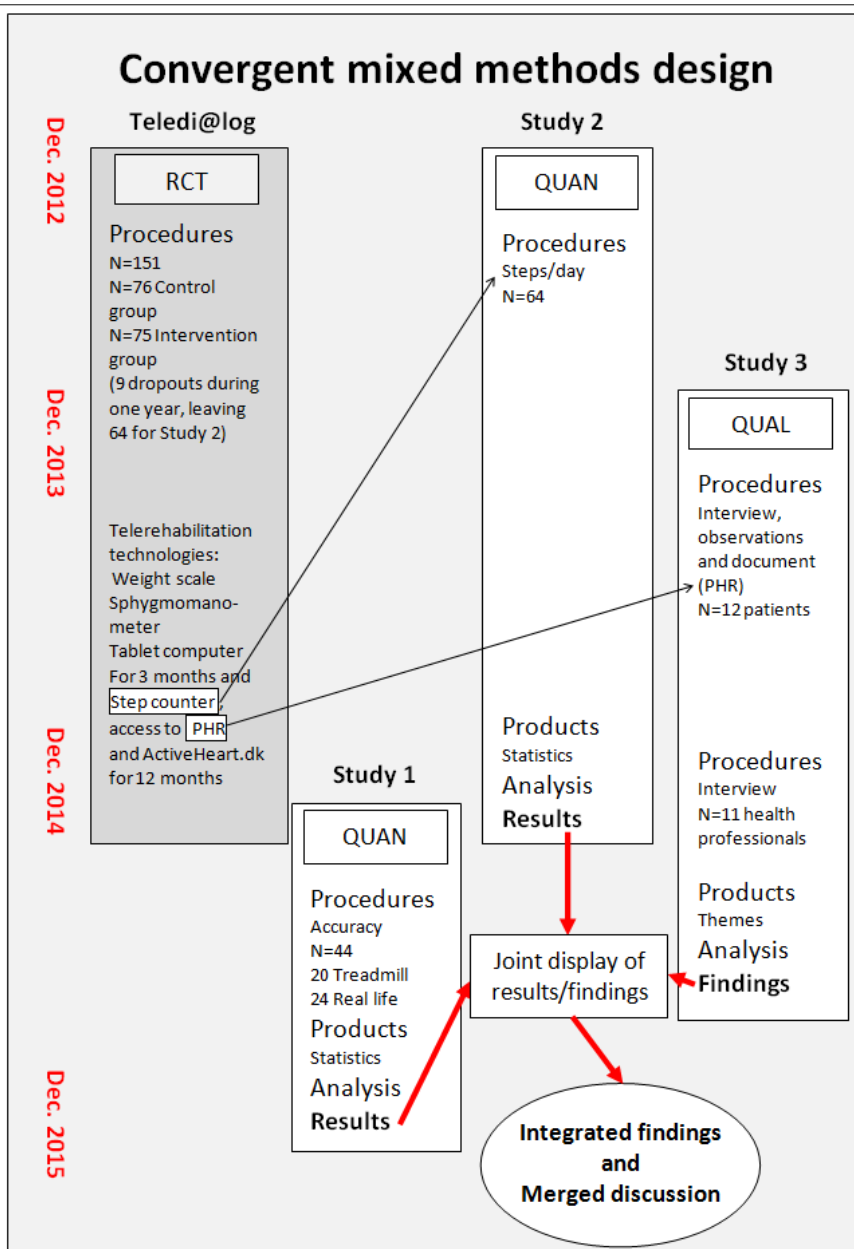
Convergent mixed methods design

Dec. 2012

Dec. 2013

Dec. 2014

Dec. 2015

Teledi@log

RCT

Procedures
N=151
N=76 Control group
N=75 Intervention group
(9 dropouts during one year, leaving 64 for Study 2)

Telerehabilitation technologies:
Weight scale
Sphygmomanometer
Tablet computer
For 3 months and
Step counter,
access to PHR
and ActiveHeart.dk
for 12 months

Study 2

QUAN

Procedures
Steps/day
N=64

Products
Statistics
Analysis
Results

Study 3

QUAL

Procedures
Interview, observations and document (PHR)
N=12 patients

Procedures
Interview
N=11 health professionals

Products
Themes
Analysis
Findings

Study 1

QUAN

Procedures
Accuracy
N=44
20 Treadmill
24 Real life

Products
Statistics
Analysis
Results

Joint display of results/findings

Integrated findings and Merged discussion